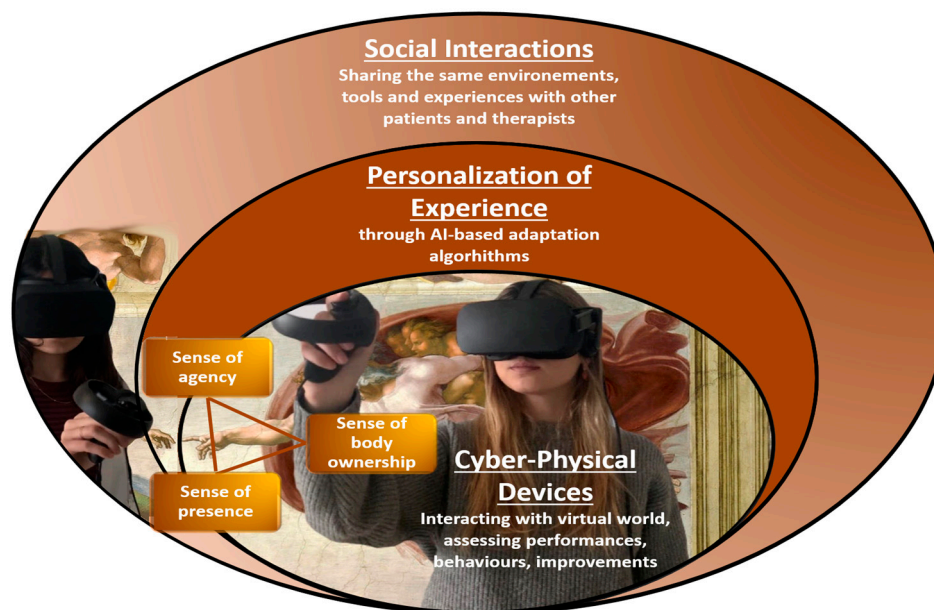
Social Interactions
Sharing the same environements, tools and experiences with other patients and therapists

Personalization of Experience
through AI-based adaptation algorhithms

Sense of agency

Sense of body ownership

Sense of presence

Cyber-Physical Devices
Interacting with virtual world, assessing performances, behaviours, improvements